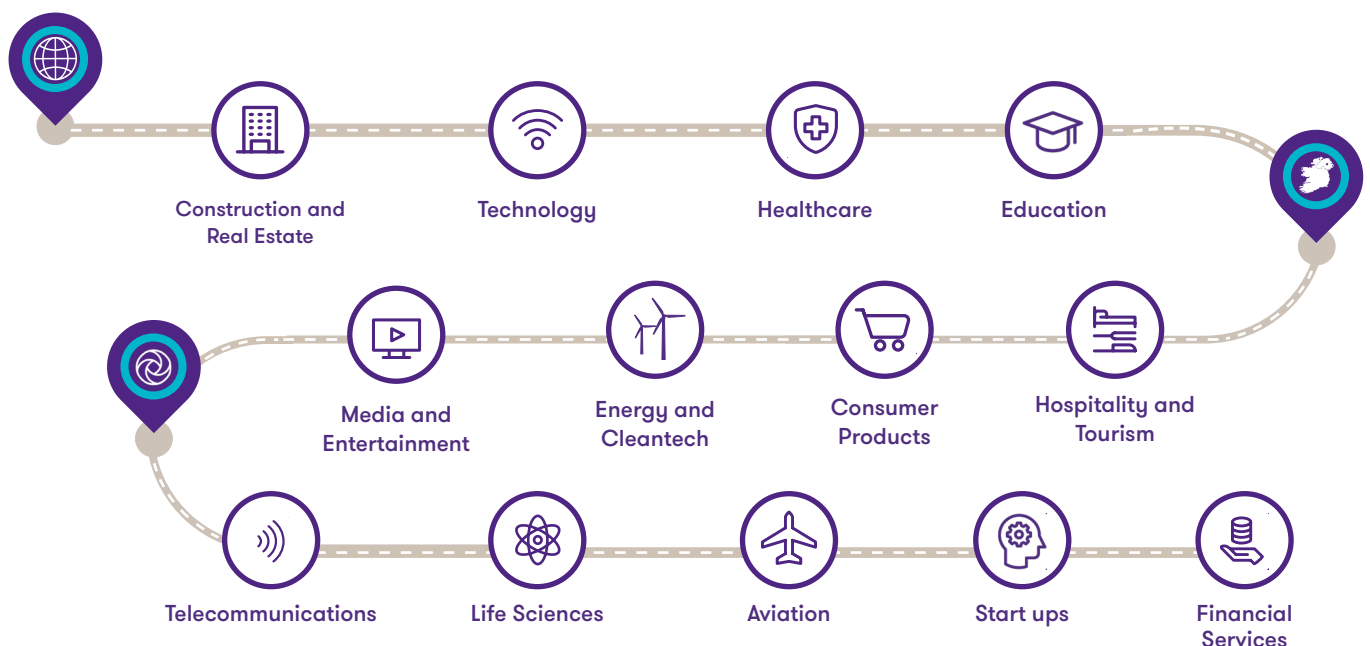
Construction and Real Estate

Technology

Healthcare

Education

Media and Entertainment

Energy and Cleantech

Consumer Products

Hospitality and Tourism

Telecommunications

Life Sciences

Aviation

Start ups

Financial Services